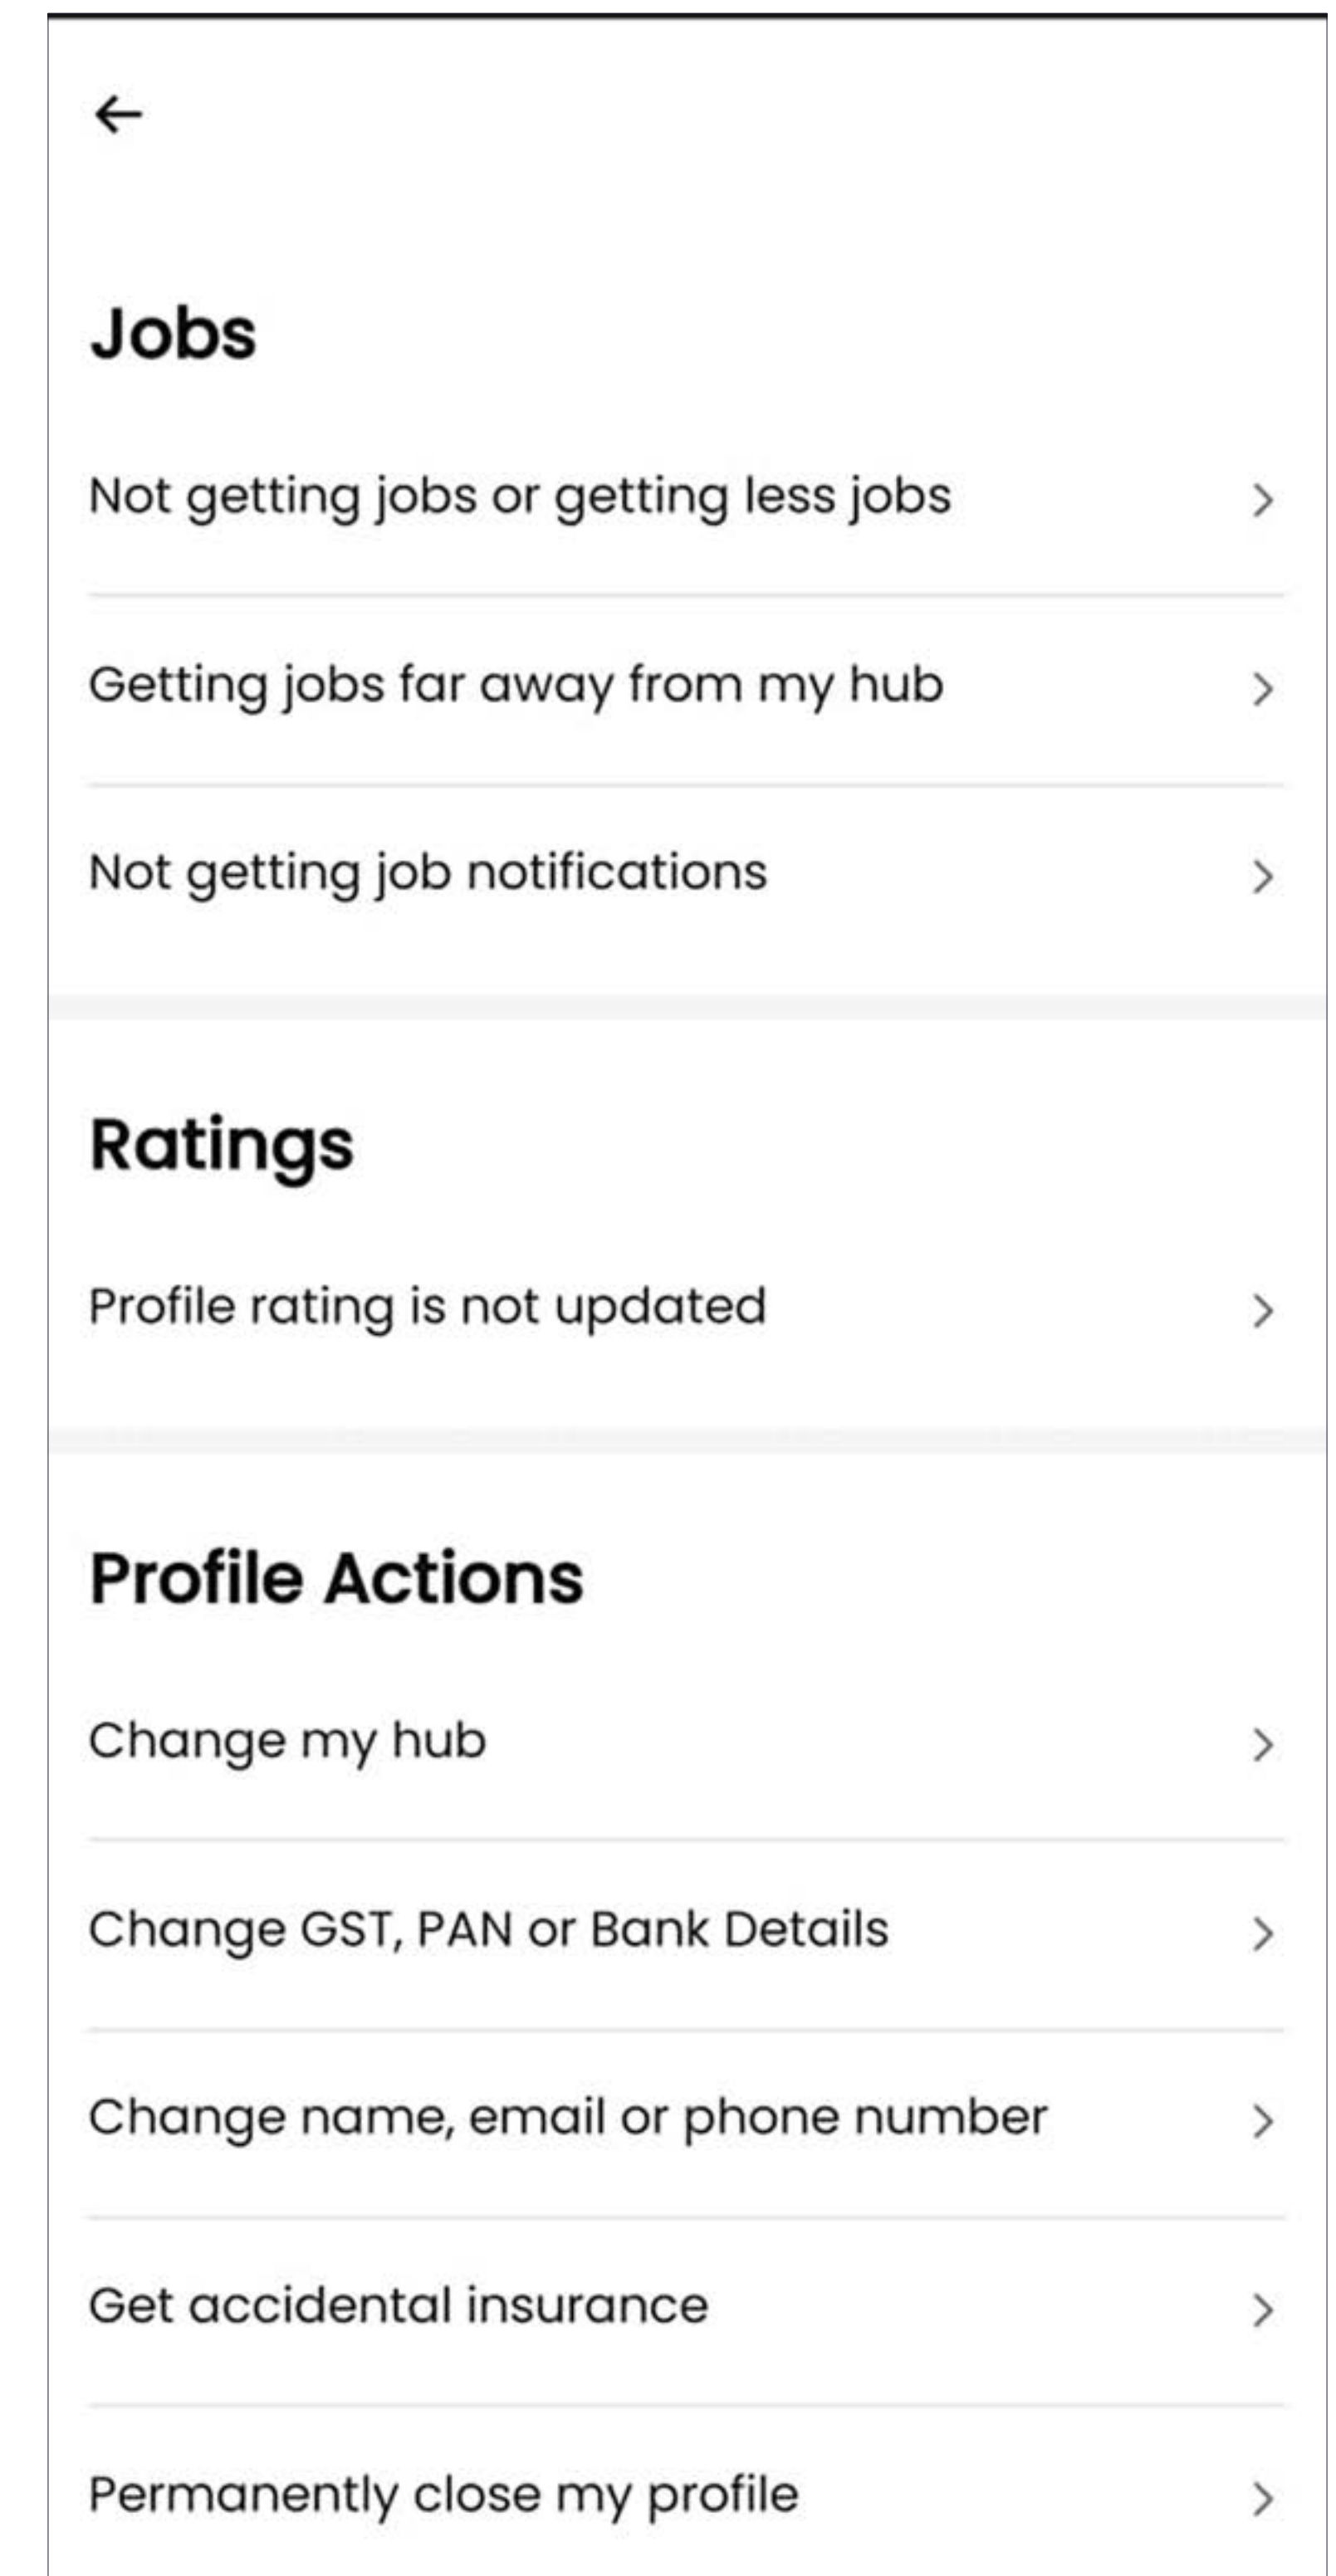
Jobs

Not getting jobs or getting less jobs

Getting jobs far away from my hub

Not getting job notifications

Ratings

Profile rating is not updated

Profile Actions

Change my hub

Change GST, PAN or Bank Details

Change name, email or phone number

Get accidental insurance

Permanently close my profile